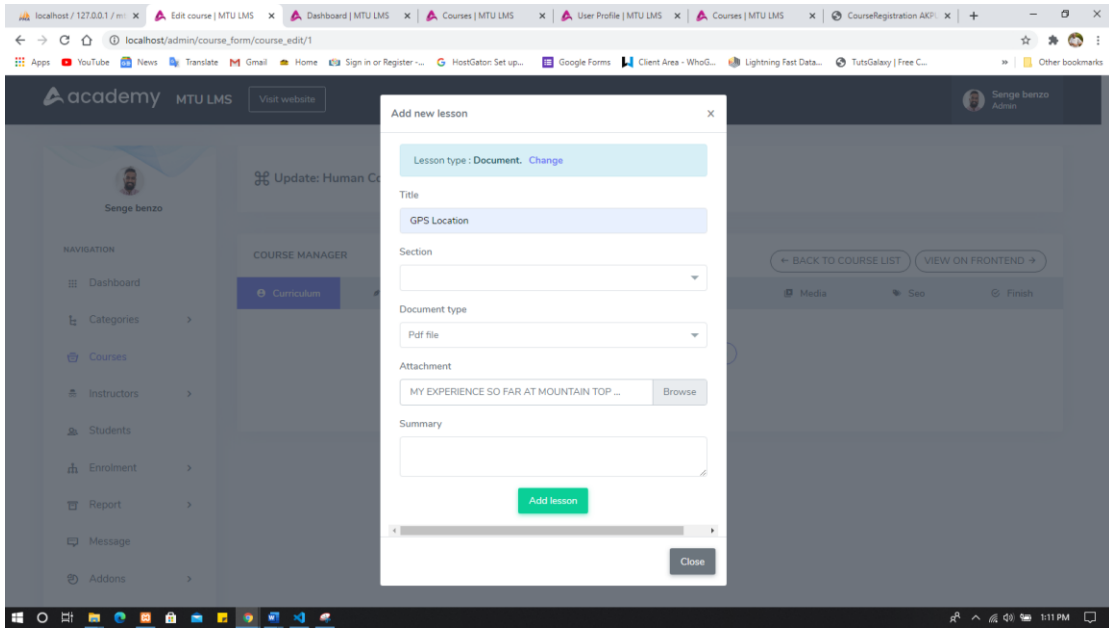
localhost / 127.0.0.1 / m ×
Edit course | MTU LMS ×
Dashboard | MTU LMS ×
Courses | MTU LMS ×
User Profile | MTU LMS ×
Courses | MTU LMS ×
CourseRegistration AKP ×
+

localhost/admin/course_form/course_edit/1

Apps YouTube News Translate Gmail Home Sign in or Register -... HostGator: Set up... Google Forms Client Area - WhoG... Lightning Fast Data... TutsGalaxy | Free C... » Other bookmarks

academy MTU LMS Visit website

Senge benzo
Admin

Senge benzo

NAVIGATION
Dashboard
Categories
Courses
Instructors
Students
Enrolment
Report
Message
Addons

⌘ Update: Human Co

COURSE MANAGER
← BACK TO COURSE LIST
VIEW ON FRONTEND →
Curriculum
Media
Seo
Finish

Add new lesson ×

Lesson type : Document. Change

Title
GPS Location

Section

Document type
Pdf file

Attachment
MY EXPERIENCE SO FAR AT MOUNTAIN TOP ...
Browse

Summary

Add lesson

Close

1:11 PM